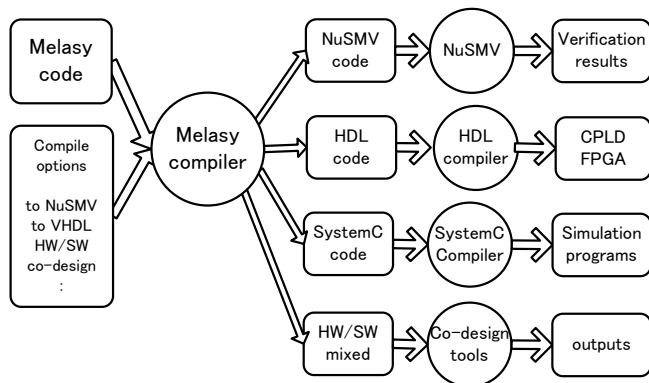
Melasy code

Compile options

to NuSMV
to VHDL
HW/SW co-design
:

Melasy compiler

NuSMV code

NuSMV

Verification results

HDL code

HDL compiler

CPLD FPGA

SystemC code

SystemC Compiler

Simulation programs

HW/SW mixed

Co-design tools

outputs